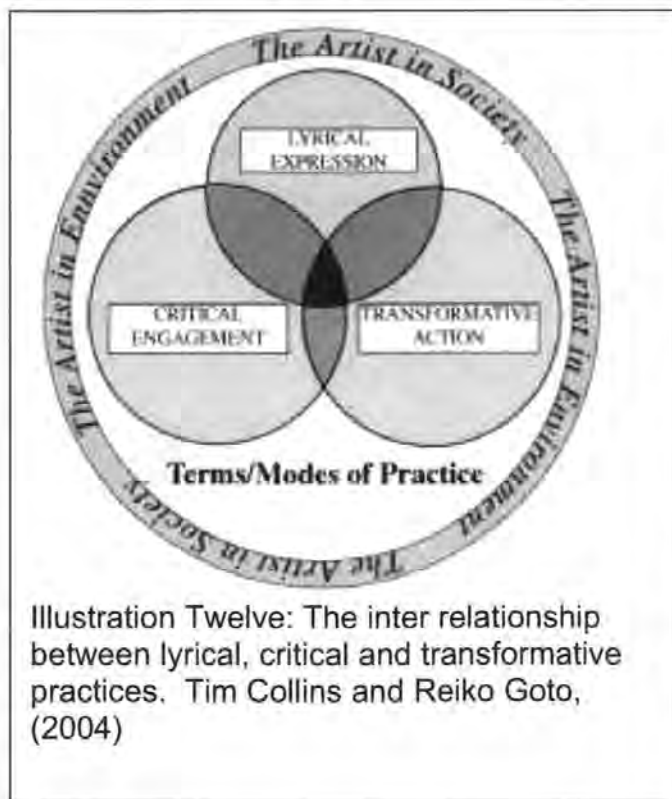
The Artist in Society

The Artist in Environment

The Artist in Society

The Artist in Environment

LYRICAL EXPRESSION

CRITICAL ENGAGEMENT

TRANSFORMATIVE ACTION

Terms/Modes of Practice

Illustration Twelve: The inter relationship between lyrical, critical and transformative practices. Tim Collins and Reiko Goto, (2004)